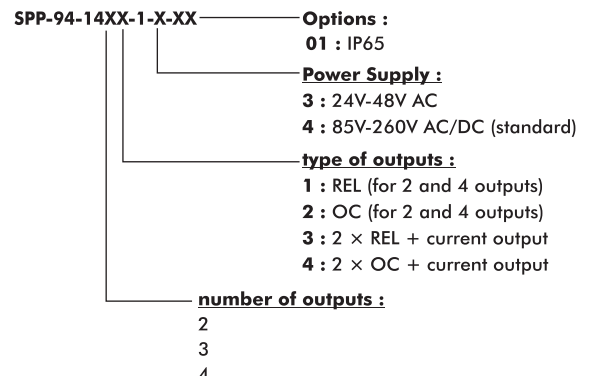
SPP-94-14XX-1-X-XX

Options :
01 : IP65

Power Supply :
3 : 24V-48V AC
4 : 85V-260V AC/DC (standard)

type of outputs :
1 : REL (for 2 and 4 outputs)
2 : OC (for 2 and 4 outputs)
3 : 2 × REL + current output
4 : 2 × OC + current output

number of outputs :
2
3
4